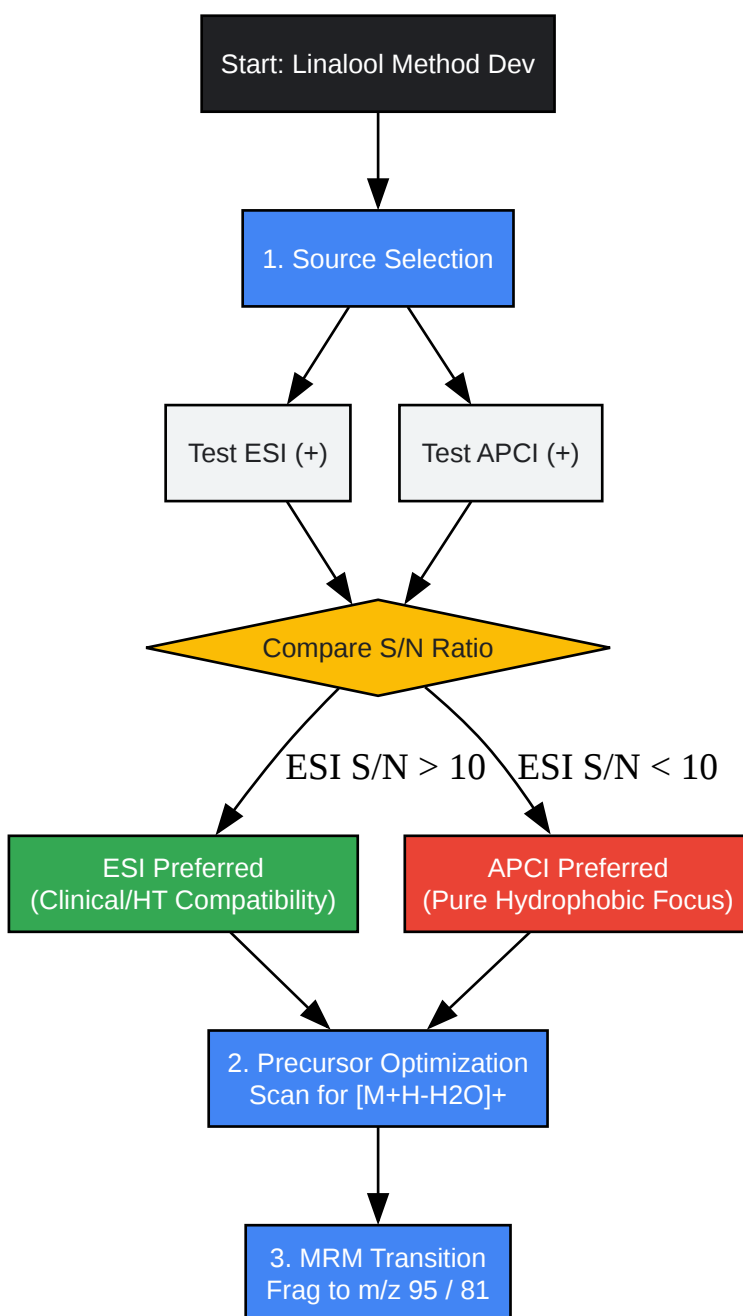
Start: Linalool Method Dev

1. Source Selection

Test ESI (+)

Test APCI (+)

Compare S/N Ratio

ESI S/N > 10

ESI S/N < 10

ESI Preferred
(Clinical/HT Compatibility)

APCI Preferred
(Pure Hydrophobic Focus)

2. Precursor Optimization
Scan for [M+H-H2O]+

3. MRM Transition
Frag to m/z 95 / 81